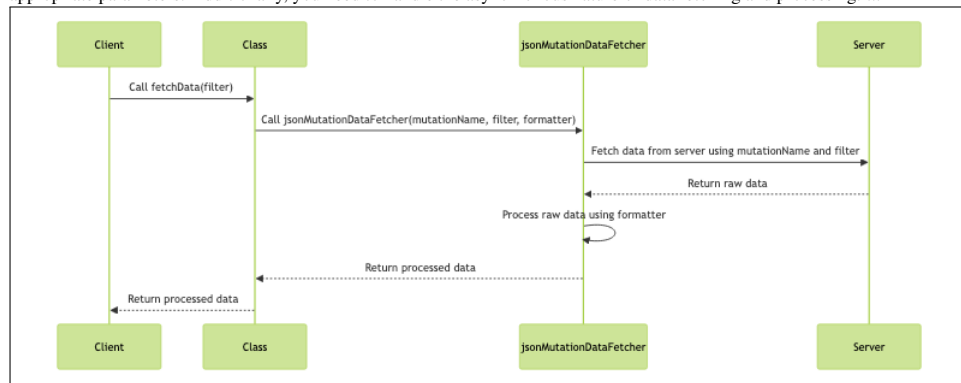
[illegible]

Client

Class

jsonMutationDataFetcher

Server

Call fetchData(filter)

Call jsonMutationDataFetcher(mutationName, filter, formatter)

Fetch data from server using mutationName and filter

Return raw data

Process raw data using formatter

Return processed data

Return processed data

Client

Class

jsonMutationDataFetcher

Server